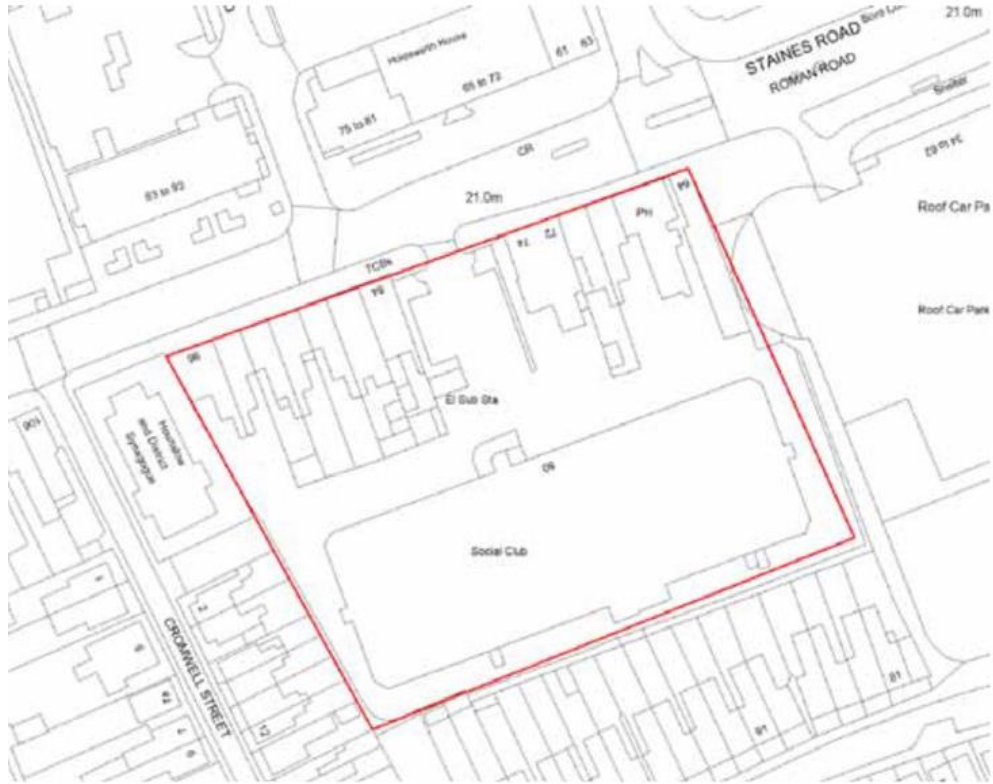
21.0m
STAINES ROAD
ROMAN ROAD
Shelter
Holdsworth House
61 63
65 to 73
75 to 81
CR
83 to 93
21.0m
Roof Car Pa
Roof Car Park
PH
99
TCBs
El Sub Sta
Hounslow and District Synagogue
Social Club
CROMWELL STREET